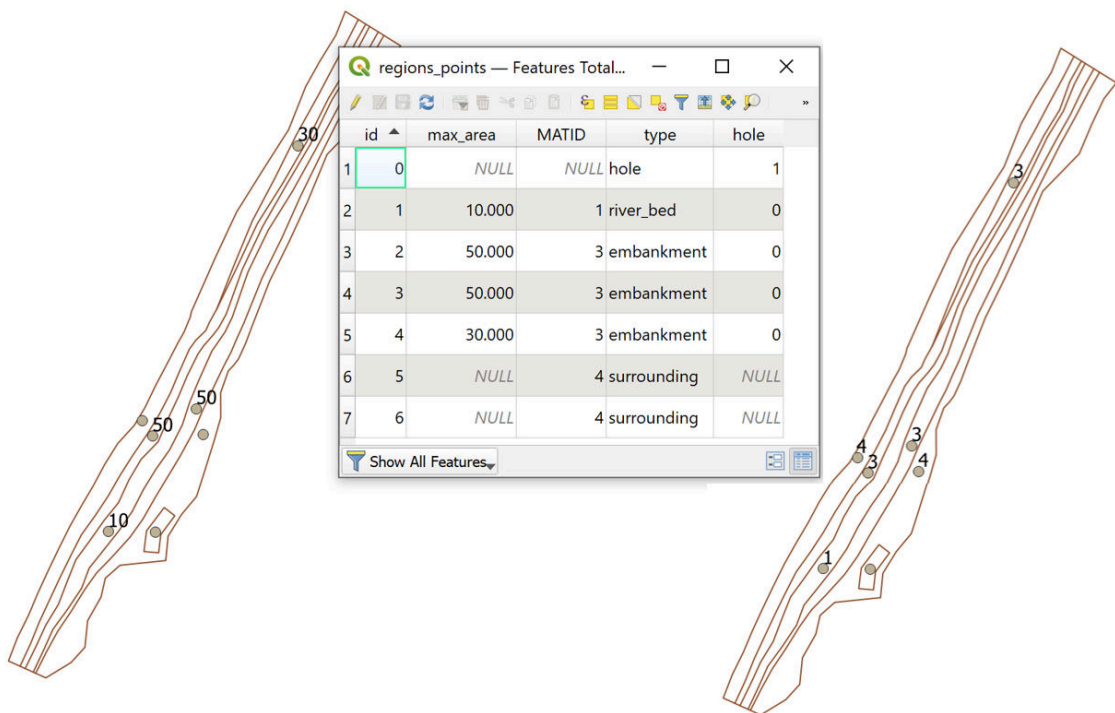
30

50

50

10

regions_points — Features Total...

| | id | max_area | MATID | type | hole |
|---|---|---|---|---|---|
| 1 | 0 | NULL | NULL | hole | 1 |
| 2 | 1 | 10.000 | 1 | river_bed | 0 |
| 3 | 2 | 50.000 | 3 | embankment | 0 |
| 4 | 3 | 50.000 | 3 | embankment | 0 |
| 5 | 4 | 30.000 | 3 | embankment | 0 |
| 6 | 5 | NULL | 4 | surrounding | NULL |
| 7 | 6 | NULL | 4 | surrounding | NULL |

Show All Features

3

4

3

3

4

1